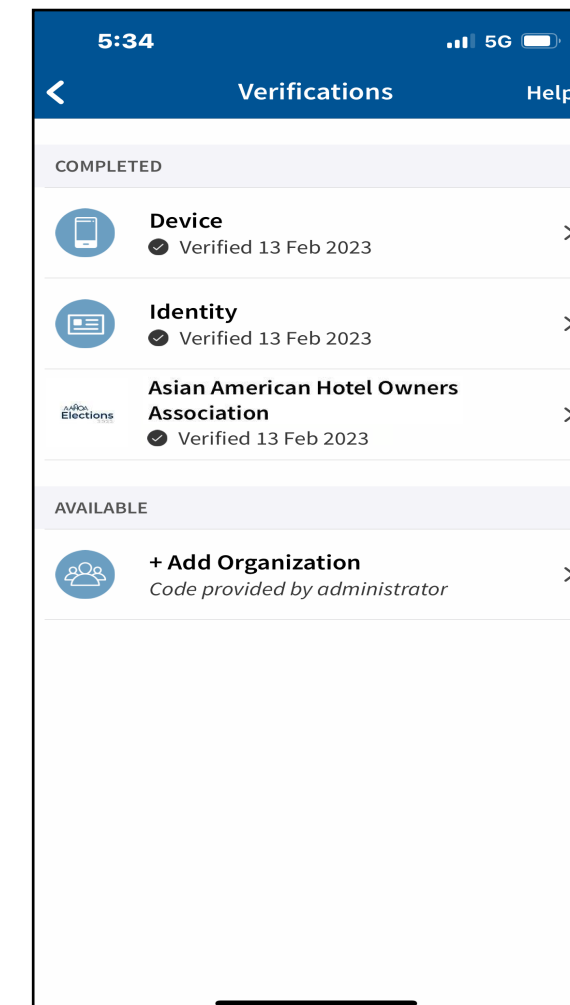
5:34
5G
Verifications
Help

COMPLETED

Device
Verified 13 Feb 2023

Identity
Verified 13 Feb 2023

AAHOA
Elections

Asian American Hotel Owners Association
Verified 13 Feb 2023

AVAILABLE

+ Add Organization
*Code provided by administrator*